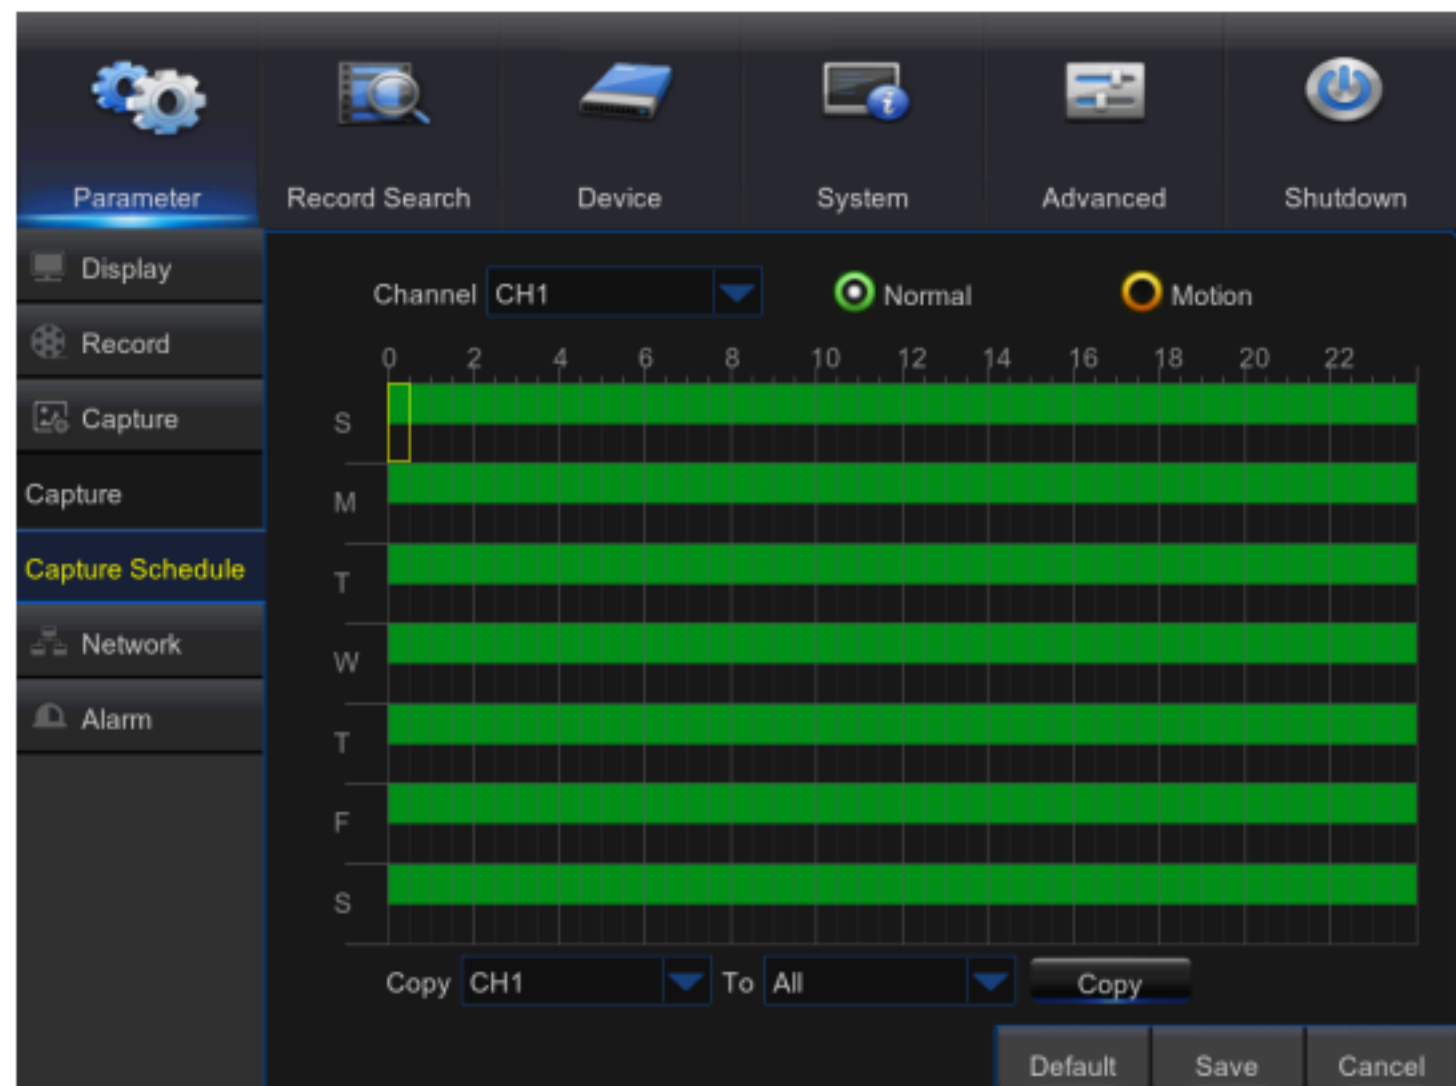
Parameter
Record Search
Device
System
Advanced
Shutdown

Display
Record
Capture
Capture
Capture Schedule
Network
Alarm

Channel CH1
Normal
Motion

0 2 4 6 8 10 12 14 16 18 20 22

S
M
T
W
T
F
S

Copy CH1 To All Copy

Default Save Cancel